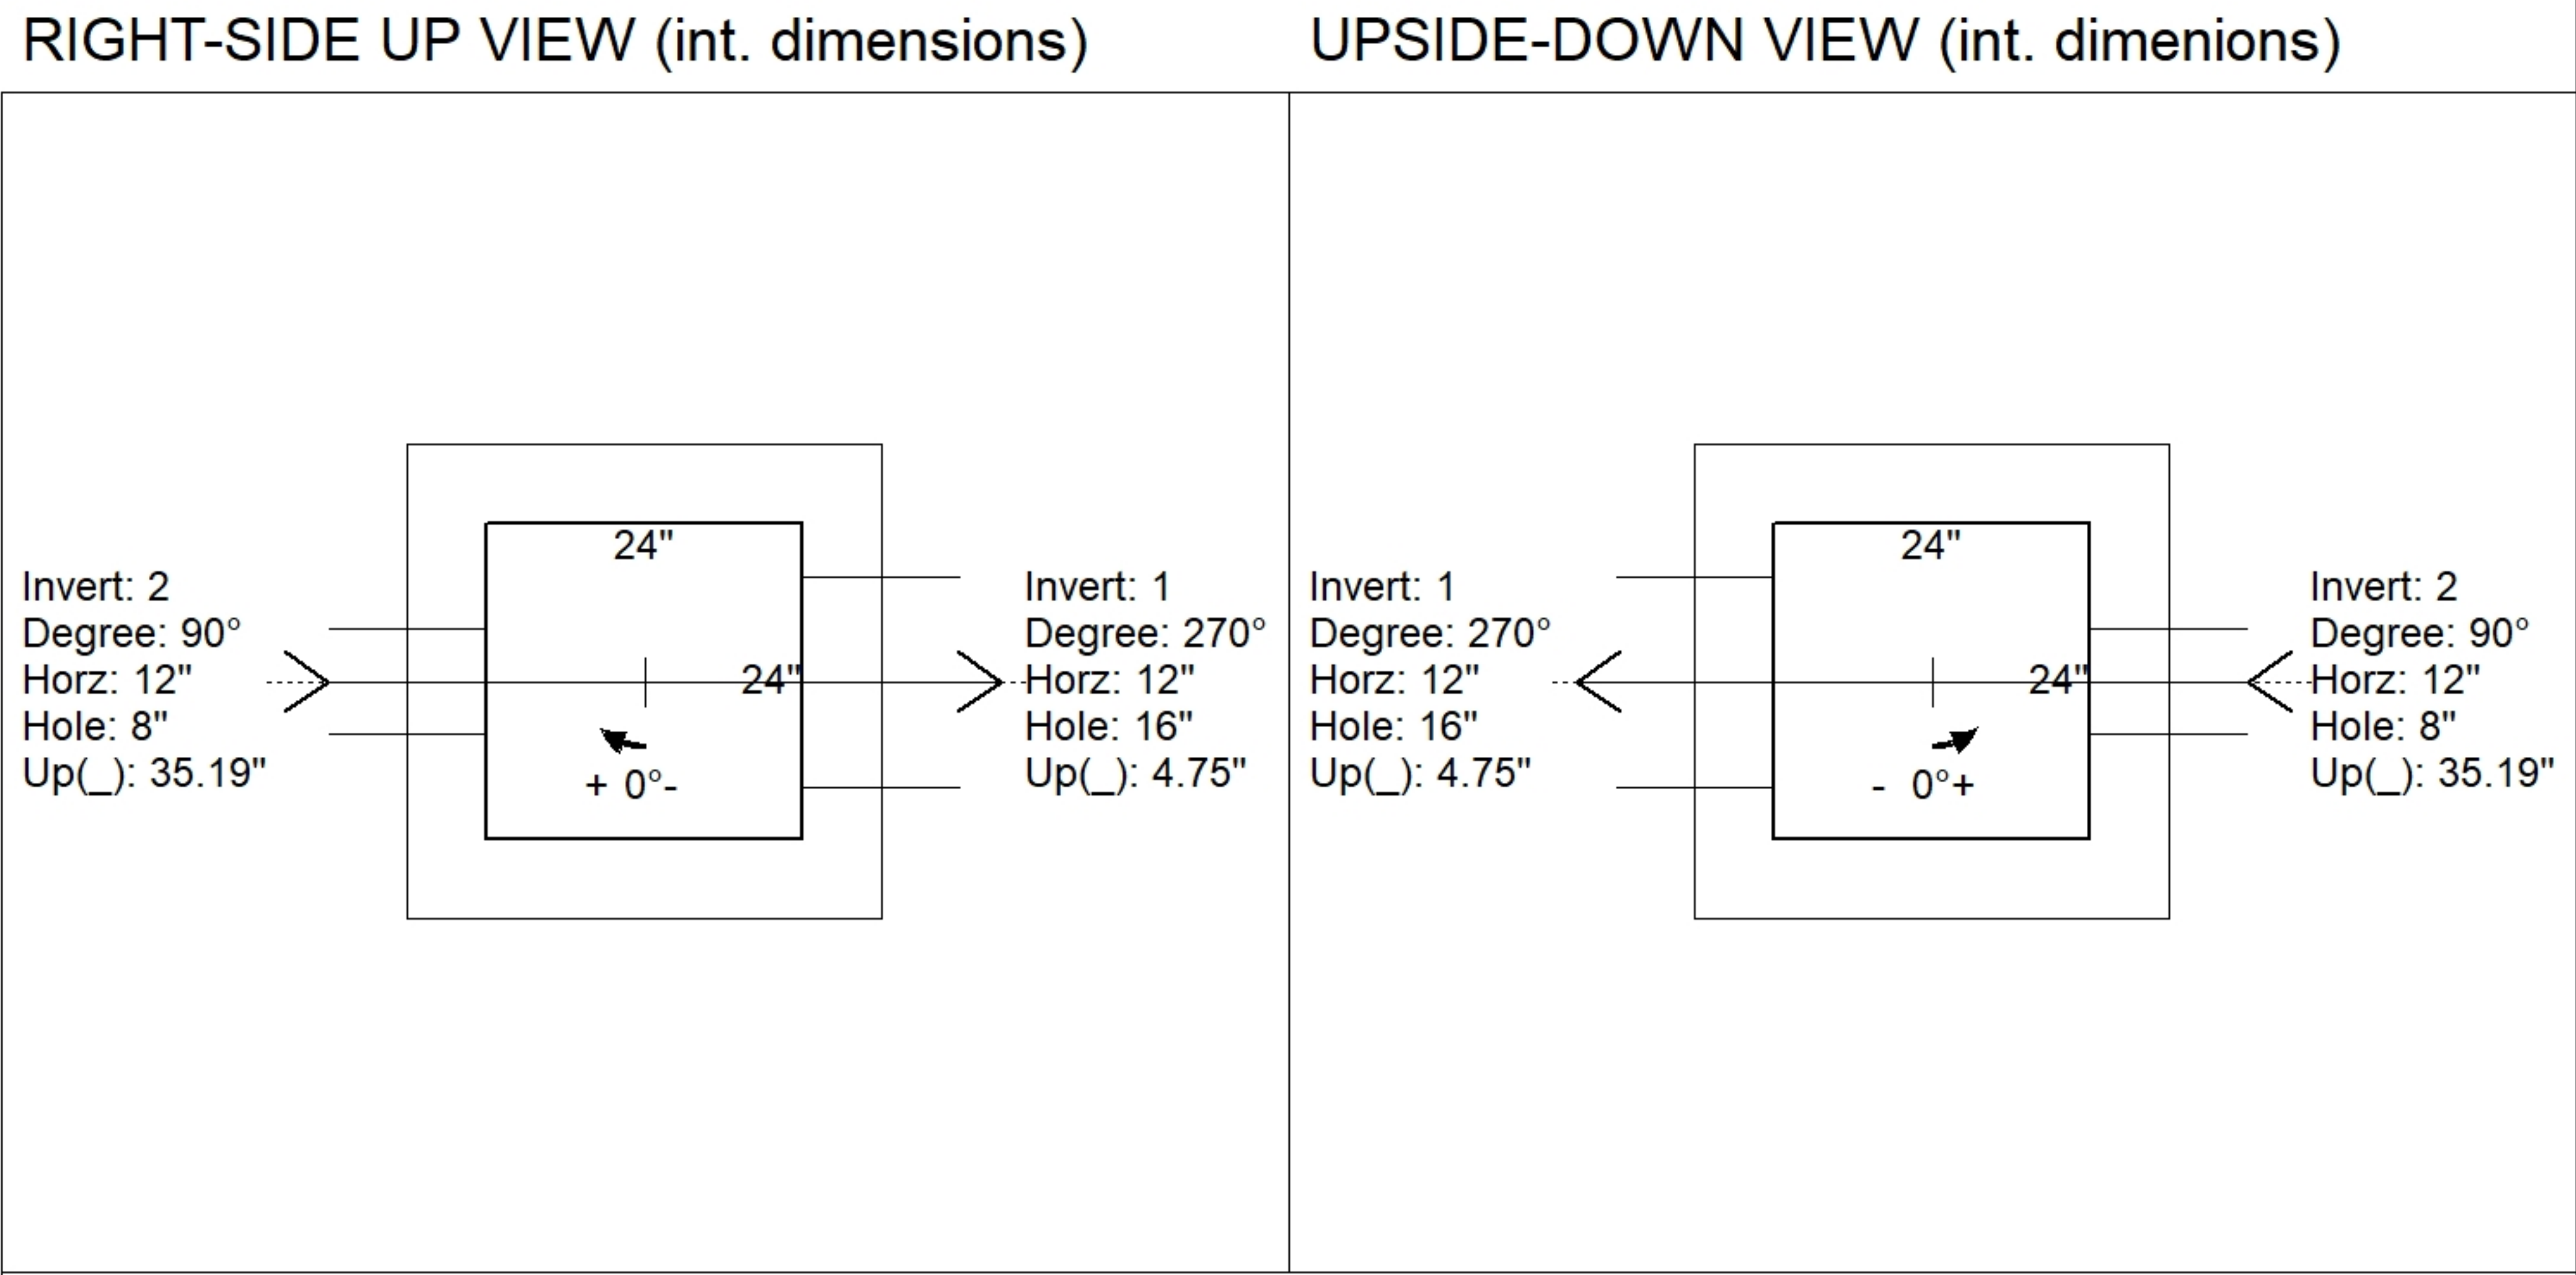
RIGHT-SIDE UP VIEW (int. dimensions)

24"

Invert: 2
Degree: 90°
Horz: 12"
Hole: 8"
Up(_): 35.19"

24"

+ 0°-

Invert: 1
Degree: 270°
Horz: 12"
Hole: 16"
Up(_): 4.75"

UPSIDE-DOWN VIEW (int. dimenions)

24"

Invert: 1
Degree: 270°
Horz: 12"
Hole: 16"
Up(_): 4.75"

24"

- 0°+

Invert: 2
Degree: 90°
Horz: 12"
Hole: 8"
Up(_): 35.19"